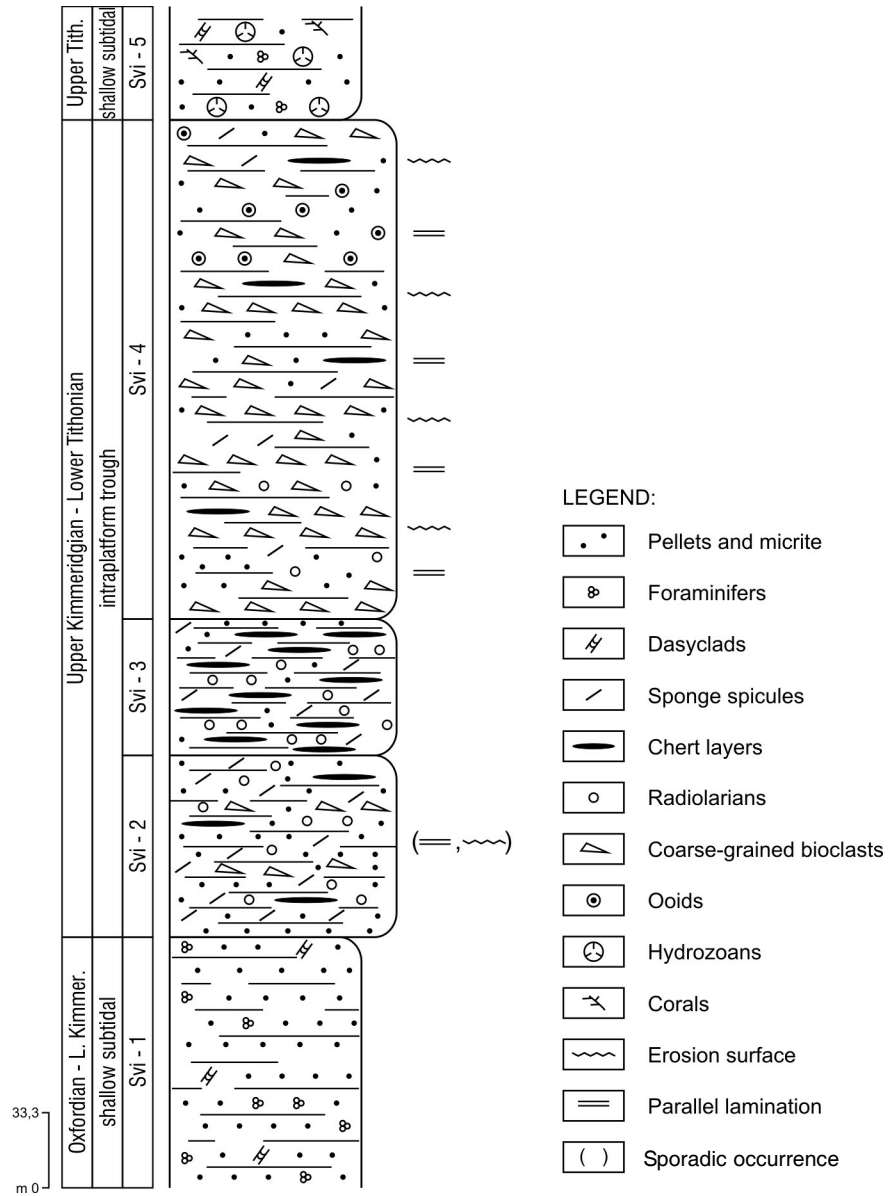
Upper Tith.
shallow subtidal
Svi - 5

Upper Kimmeridgian - Lower Tithonian
intraplatform trough
Svi - 4
Svi - 3
Svi - 2

Oxfordian - L. Kimmer.
shallow subtidal
Svi - 1

33,3
m 0

(═, 〰)

LEGEND:
Pellets and micrite
Foraminifers
Dasyclads
Sponge spicules
Chert layers
Radiolarians
Coarse-grained bioclasts
Ooids
Hydrozoans
Corals
Erosion surface
Parallel lamination
( ) Sporadic occurrence